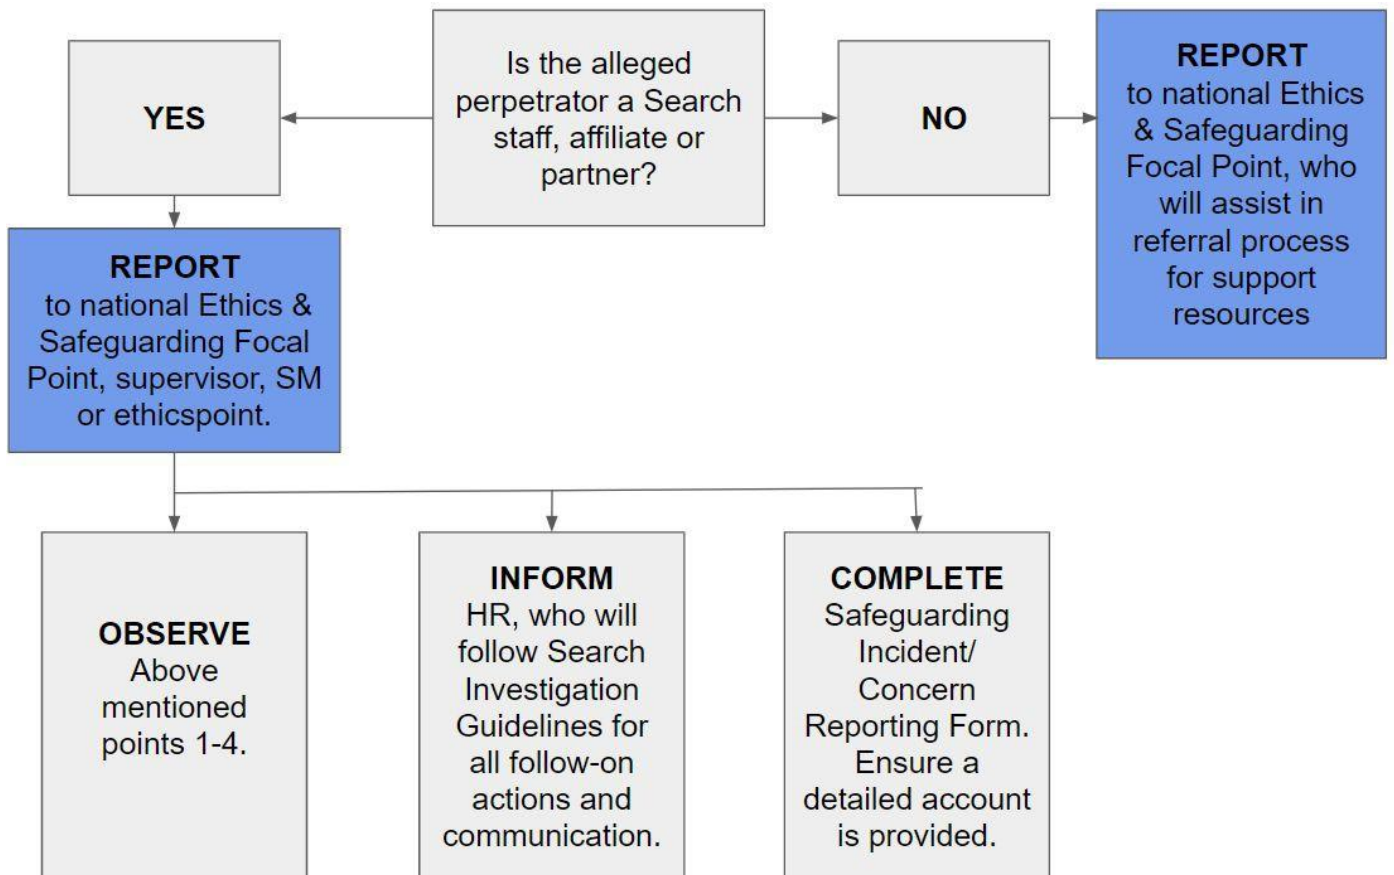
Is the alleged perpetrator a Search staff, affiliate or partner?

YES

NO

REPORT
to national Ethics & Safeguarding Focal Point, who will assist in referral process for support resources

REPORT
to national Ethics & Safeguarding Focal Point, supervisor, SM or ethicspoint.

OBSERVE
Above mentioned points 1-4.

INFORM
HR, who will follow Search Investigation Guidelines for all follow-on actions and communication.

COMPLETE
Safeguarding Incident/ Concern Reporting Form. Ensure a detailed account is provided.